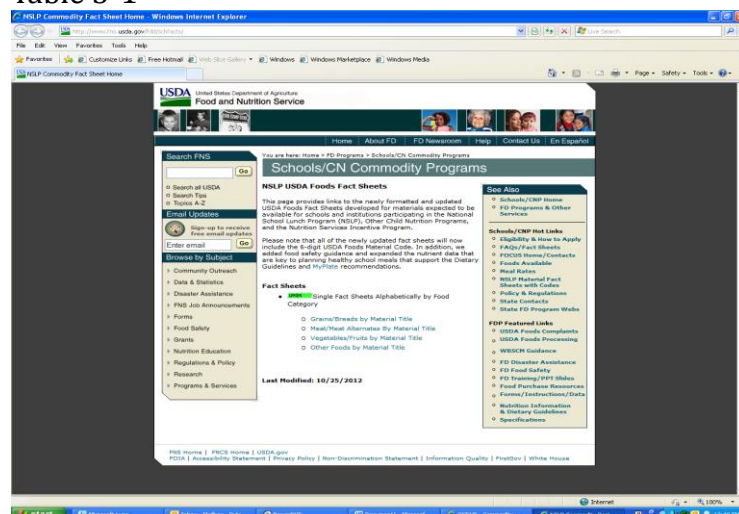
Table 5-1

NSLP Commodity Fact Sheet Home - Windows Internet Explorer

http://www.fns.usda.gov/fdd/facts/

Live Search

File Edit View Favorites Tools Help

Favorites Customize Links Free Hotmail Web Slice Gallery Windows Windows Marketplace Windows Media

NSLP Commodity Fact Sheet Home

Page Safety Tools

USDA United States Department of Agriculture Food and Nutrition Service

Home | About FD | FD Newsroom | Help | Contact Us | En Español

Search FNS

Go

Search all USDA
Search Tips
Topics A-Z

Email Updates

Sign-up to receive free email updates

Enter email Go

Browse by Subject

Community Outreach
Data & Statistics
Disaster Assistance
FNS Job Announcements
Forms
Food Safety
Grants
Nutrition Education
Regulations & Policy
Research
Programs & Services

You are here: Home > FD Programs > Schools/CN Commodity Programs

Schools/CN Commodity Programs

NSLP USDA Foods Fact Sheets

This page provides links to the newly formatted and updated USDA Foods Fact Sheets developed for materials expected to be available for schools and institutions participating in the National School Lunch Program (NSLP), Other Child Nutrition Programs, and the Nutrition Services Incentive Program.

Please note that all of the newly updated fact sheets will now include the 6-digit USDA Foods Material Code. In addition, we added food safety guidance and expanded the nutrient data that are key to planning healthy school meals that support the Dietary Guidelines and MyPlate recommendations.

Fact Sheets

NEW! Single Fact Sheets Alphabetically by Food Category

Grains/Breads by Material Title
Meat/Meat Alternates By Material Title
Vegetables/Fruits by Material Title
Other Foods by Material Title

Last Modified: 10/25/2012

See Also

Schools/CNP Home
FD Programs & Other Services

Schools/CNP Hot Links

Eligibility & How to Apply
FAQs/Fact Sheets
FOCUS Home/Contacts
Foods Available
Meal Rates
NSLP Material Fact Sheets with Codes
Policy & Regulations
State Contacts
State FD Program Webs

FDP Featured Links

USDA Foods Complaints
USDA Foods Processing
WBSCM Guidance
FD Disaster Assistance
FD Food Safety
FD Training/PPT Slides
Food Purchase Resources
Forms/Instructions/Data
Nutrition Information & Dietary Guidelines
Specifications

FNS Home | FNCS Home | USDA.gov
FOIA | Accessibility Statement | Privacy Policy | Non-Discrimination Statement | Information Quality | FirstGov | White House

Internet 100%

start